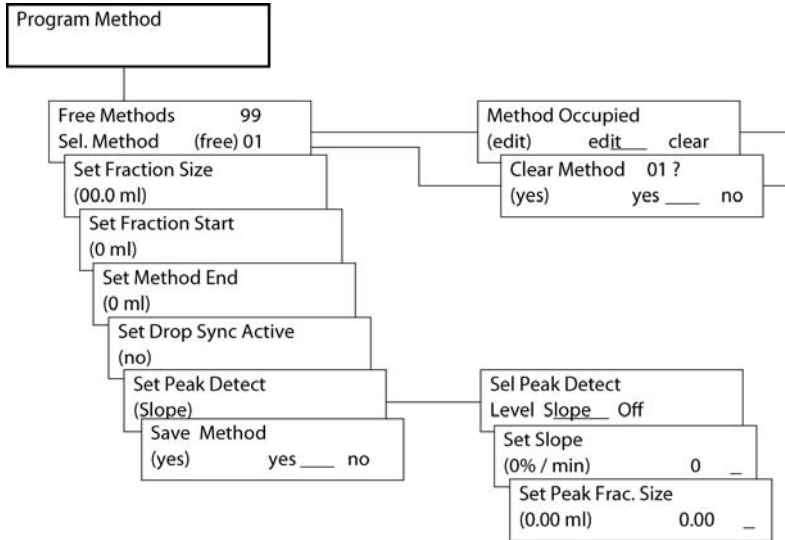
Program Method

Free Methods 99
Sel. Method (free) 01

Set Fraction Size
(00.0 ml)

Set Fraction Start
(0 ml)

Set Method End
(0 ml)

Set Drop Sync Active
(no)

Set Peak Detect
(Slope)

Save Method
(yes) yes\_\_\_\_ no

Method Occupied
(edit) edit\_\_\_ clear

Clear Method 01 ?
(yes) yes \_\_\_\_ no

Sel Peak Detect
Level Slope\_\_ Off

Set Slope
(0% / min) 0 \_

Set Peak Frac. Size
(0.00 ml) 0.00 \_